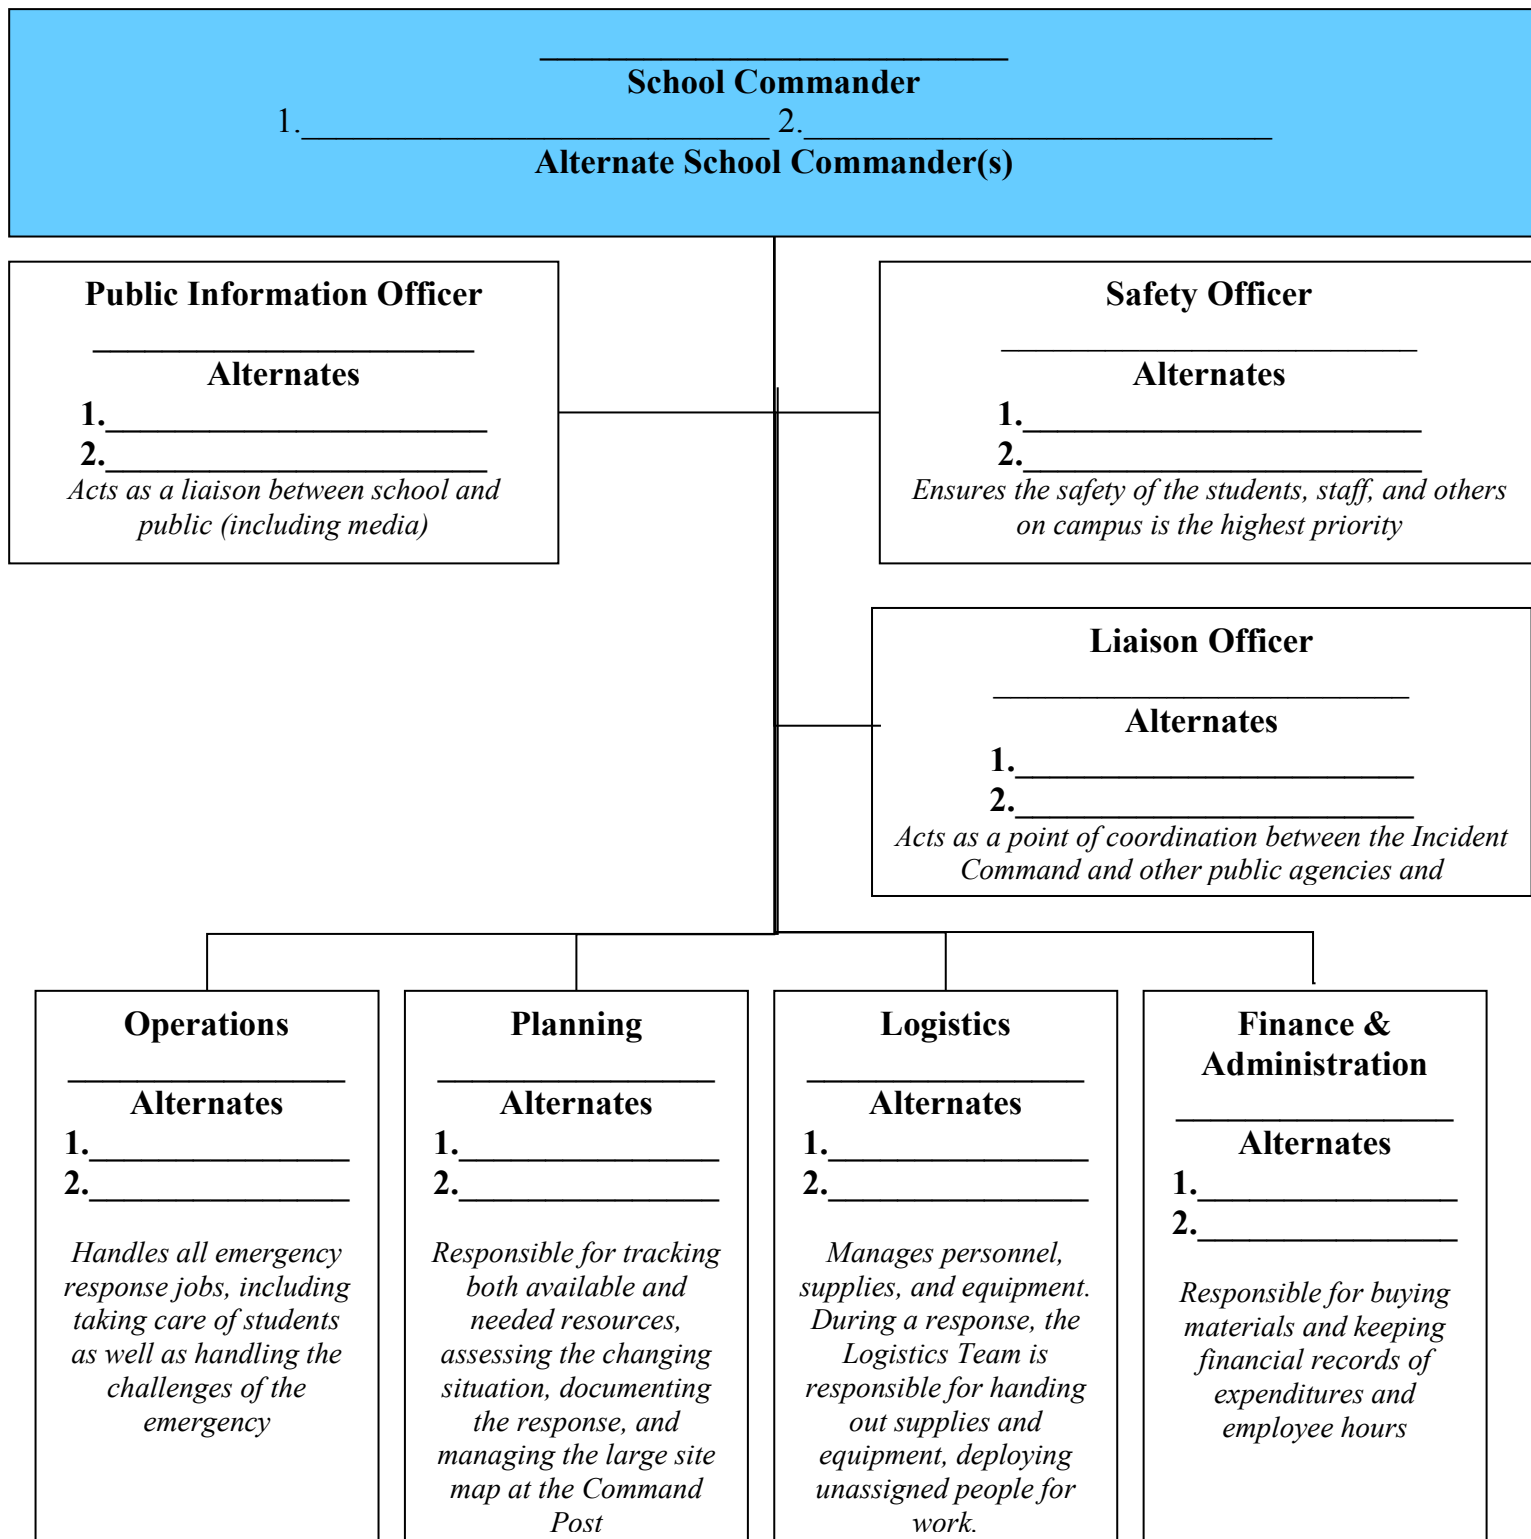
______________________
School Commander
1.______________________ 2.______________________
Alternate School Commander(s)

Public Information Officer
__________________
Alternates
1.__________________
2.__________________
Acts as a liaison between school and public (including media)

Safety Officer
__________________
Alternates
1.__________________
2.__________________
Ensures the safety of the students, staff, and others on campus is the highest priority

Liaison Officer
__________________
Alternates
1.__________________
2.__________________
Acts as a point of coordination between the Incident Command and other public agencies and

Operations
_____________
Alternates
1._____________
2._____________
Handles all emergency response jobs, including taking care of students as well as handling the challenges of the emergency

Planning
_____________
Alternates
1._____________
2._____________
Responsible for tracking both available and needed resources, assessing the changing situation, documenting the response, and managing the large site map at the Command Post

Logistics
_____________
Alternates
1._____________
2._____________
Manages personnel, supplies, and equipment. During a response, the Logistics Team is responsible for handing out supplies and equipment, deploying unassigned people for work.

Finance & Administration
_____________
Alternates
1._____________
2._____________
Responsible for buying materials and keeping financial records of expenditures and employee hours